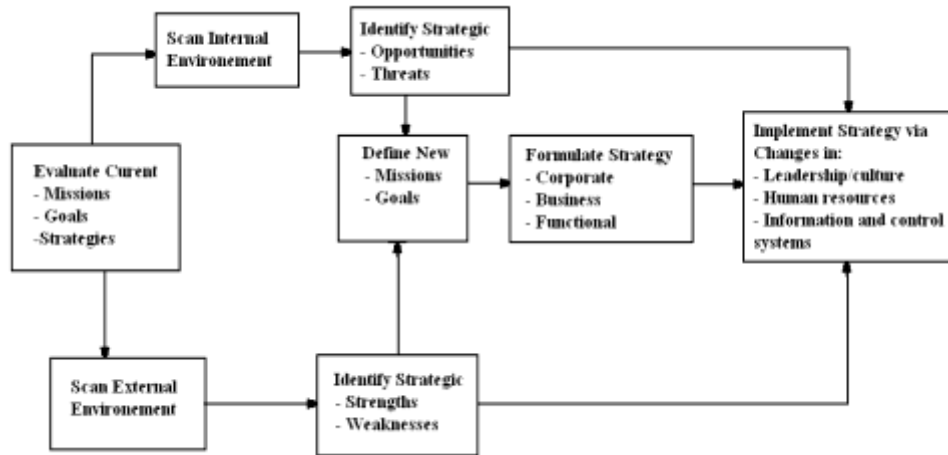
Evaluate Curent
- Missions
- Goals
-Strategies

Scan Internal Environement

Identify Strategic
- Opportunities
- Threats

Define New
- Missions
- Goals

Formulate Strategy
- Corporate
- Business
- Functional

Implement Strategy via Changes in:
- Leadership/culture
- Human resources
- Information and control systems

Scan External Environement

Identify Strategic
- Strengths
- Weaknesses